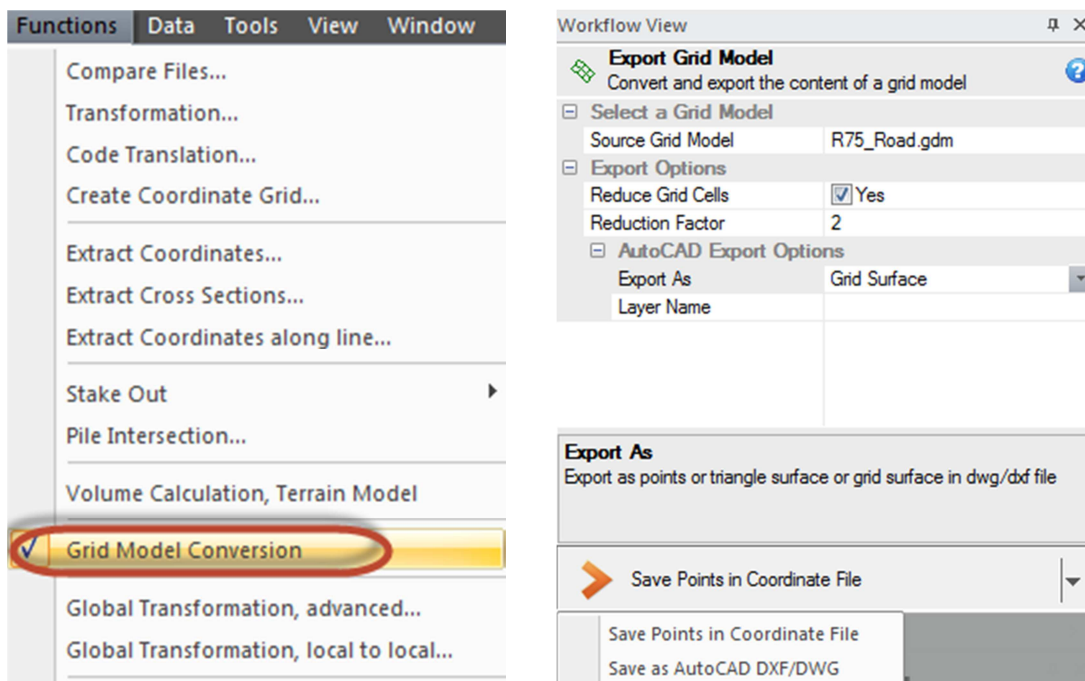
Functions Data Tools View Window

Compare Files...
Transformation...
Code Translation...
Create Coordinate Grid...
Extract Coordinates...
Extract Cross Sections...
Extract Coordinates along line...
Stake Out
Pile Intersection...
Volume Calculation, Terrain Model
Grid Model Conversion
Global Transformation, advanced...
Global Transformation, local to local...

Workflow View

Export Grid Model
Convert and export the content of a grid model

| Select a Grid Model | |
|---|---|
| Source Grid Model | R75_Road.gdm |
| Export Options | |
| Reduce Grid Cells | Yes |
| Reduction Factor | 2 |
| AutoCAD Export Options | |
| Export As | Grid Surface |
| Layer Name | |

Export As
Export as points or triangle surface or grid surface in dwg/dxf file

Save Points in Coordinate File

Save Points in Coordinate File
Save as AutoCAD DXF/DWG